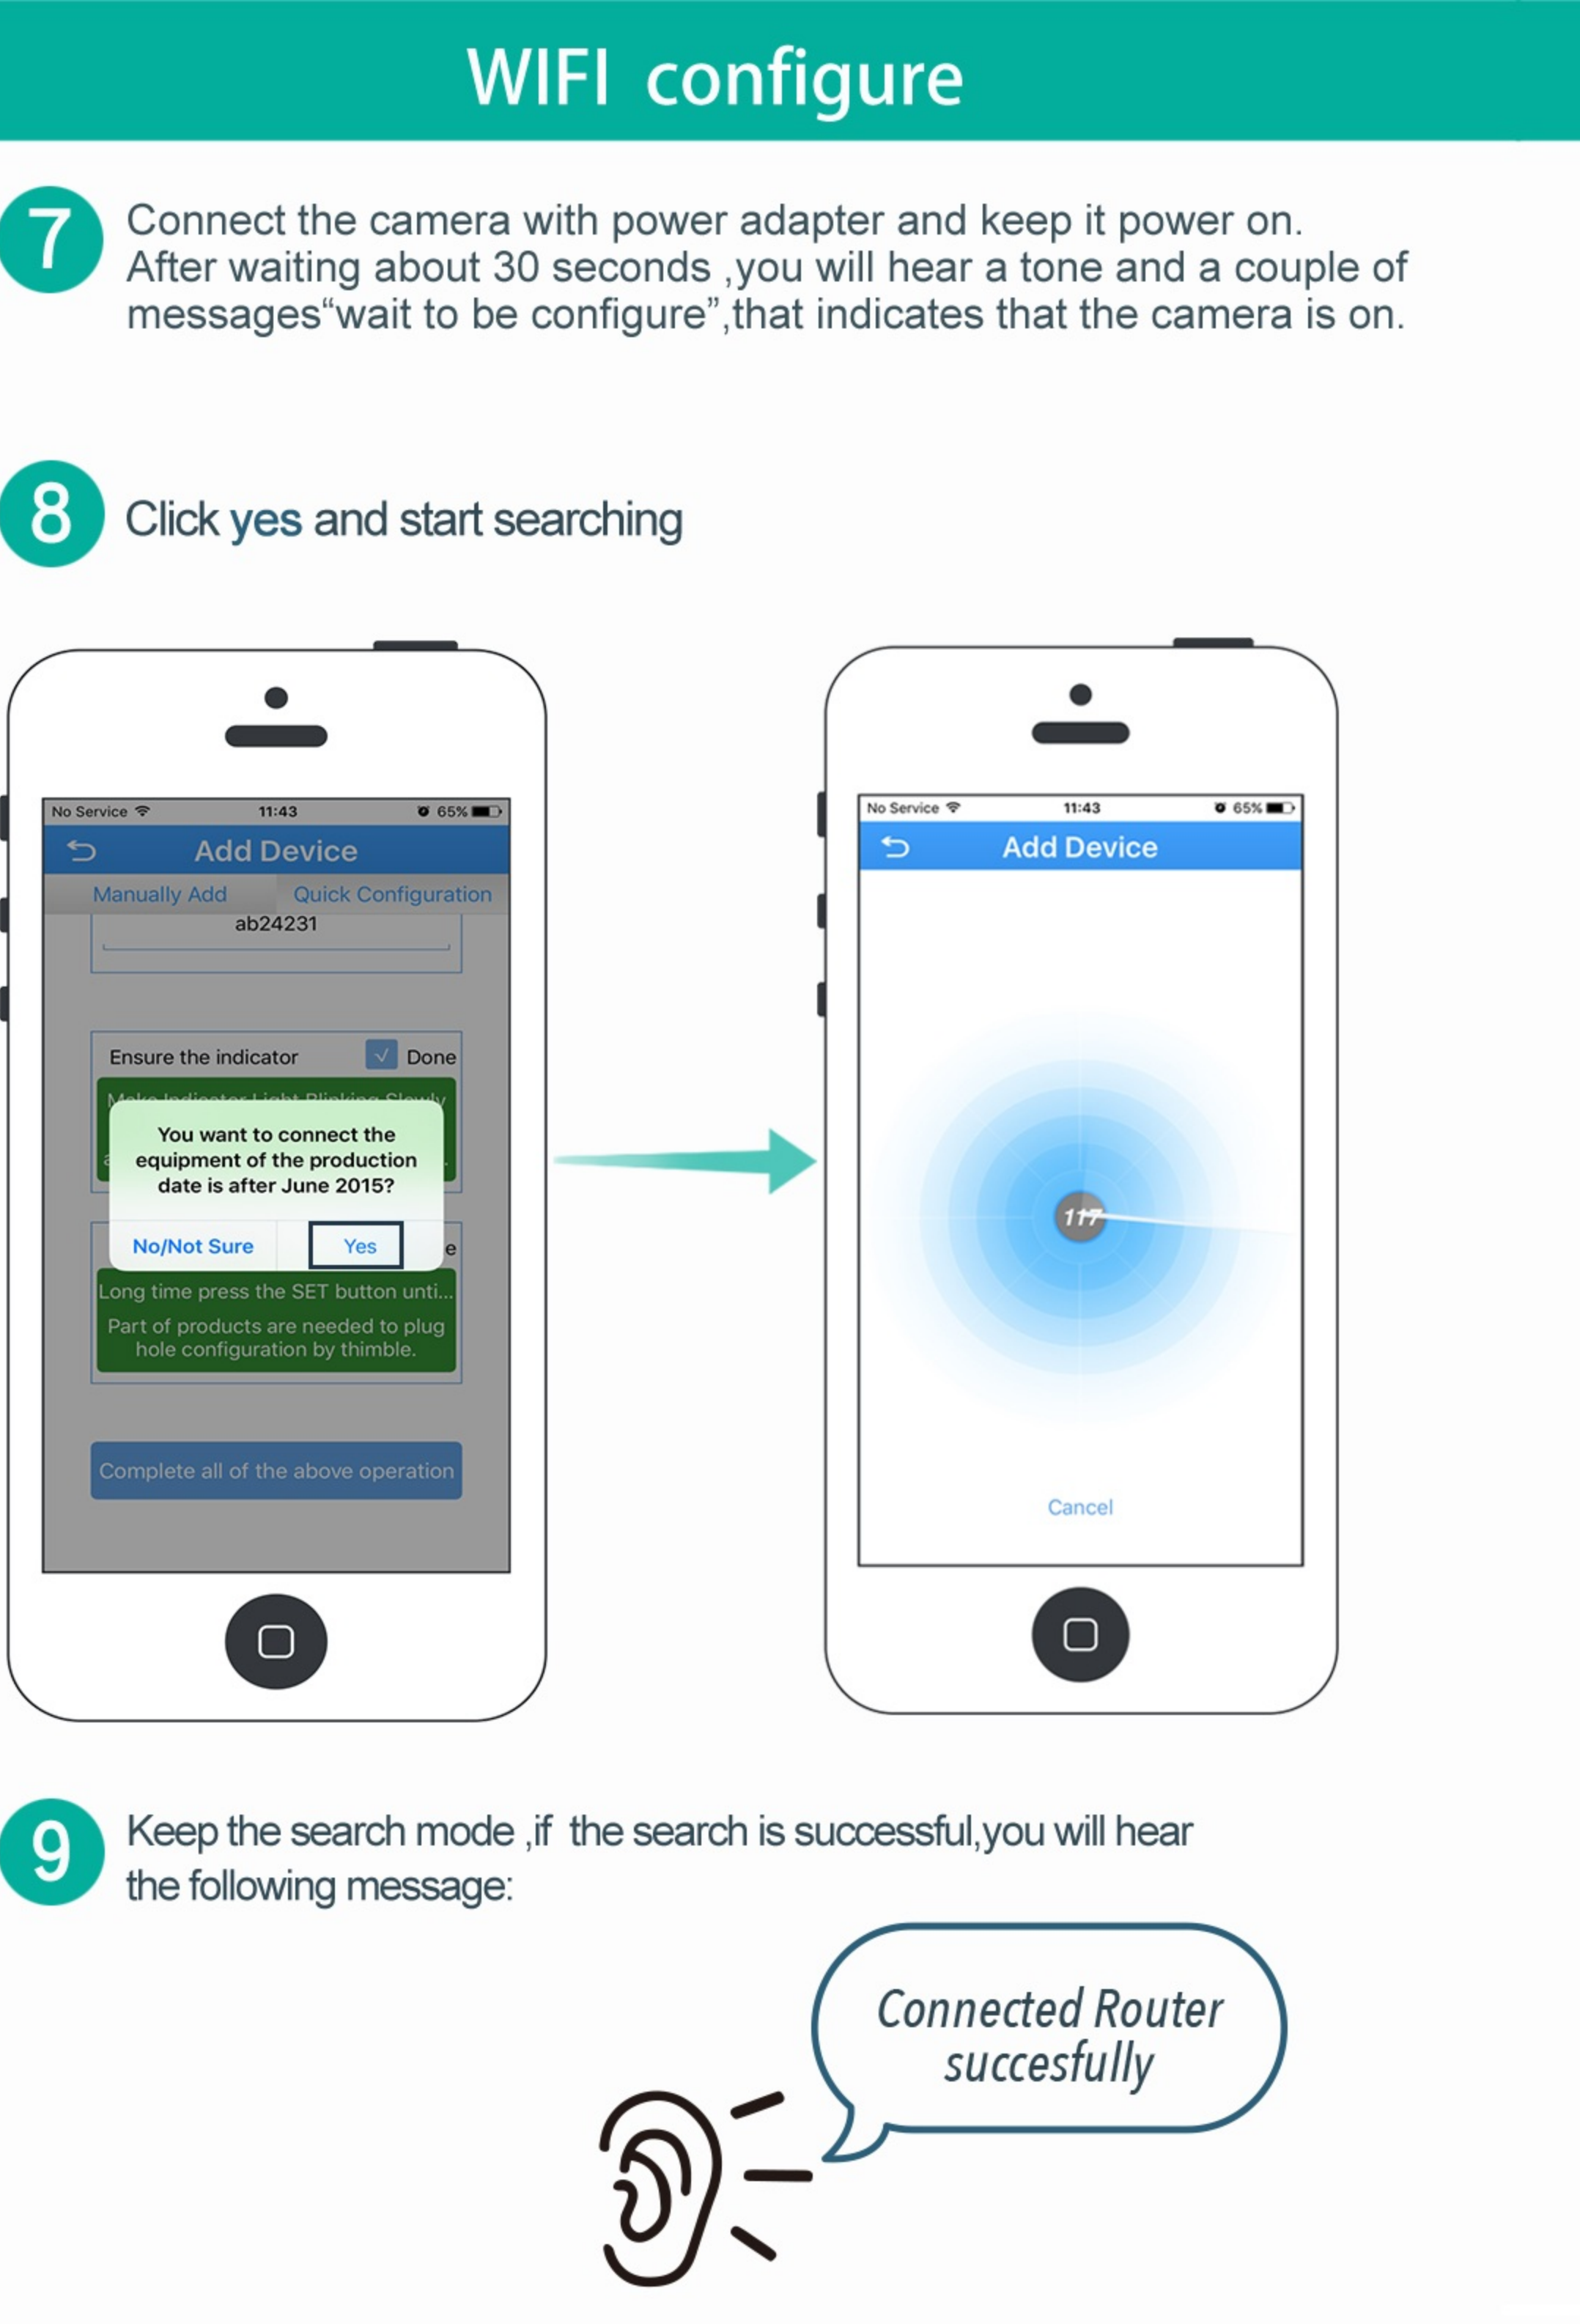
WIFI configure

7 Connect the camera with power adapter and keep it power on. After waiting about 30 seconds ,you will hear a tone and a couple of messages“wait to be configure”,that indicates that the camera is on.

8 Click yes and start searching

No Service 11:43 65%
Add Device
Manually Add Quick Configuration
ab24231
Ensure the indicator Done
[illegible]
You want to connect the equipment of the production date is after June 2015?
No/Not Sure Yes
Long time press the SET button unti...
Part of products are needed to plug hole configuration by thimble.
Complete all of the above operation

No Service 11:43 65%
Add Device
117
Cancel

9 Keep the search mode ,if the search is successful,you will hear the following message:

Connected Router succesfully